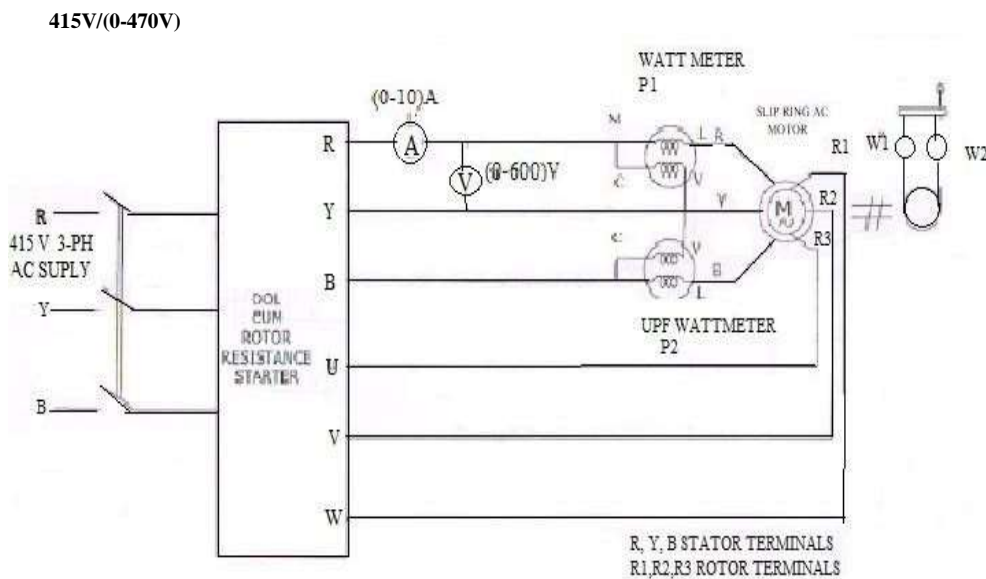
415V/(0-470V)

WATT METER
P1

(0-10)A

SLIP RING AC MOTOR

R

A

M

L

R

R1

W1

W2

V

(0-600)V

C

V

Y

V

M

R2

R3

R
415 V 3-PH
AC SUPLY

C

V

B

B

L

Y

DOL CUM ROTOR RESISTANCE STARTER

UPF WATTMETER
P2

U

B

V

W

R, Y, B STATOR TERMINALS
R1,R2,R3 ROTOR TERMINALS